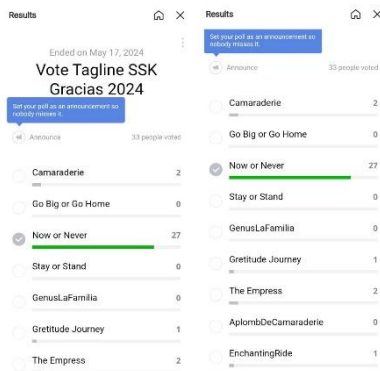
Results

Ended on May 17, 2024

Vote Tagline SSK Gracias 2024

Set your poll as an announcement so nobody misses it.

Announce

33 people voted

Camaraderie 2

Go Big or Go Home 0

Now or Never 27

Stay or Stand 0

GenusLaFamilia 0

Gretitude Journey 1

The Empress 2

Results

Set your poll as an announcement so nobody misses it.

Announce

33 people voted

Camaraderie 2

Go Big or Go Home 0

Now or Never 27

Stay or Stand 0

GenusLaFamilia 0

Gretitude Journey 1

The Empress 2

AplombDeCamaraderie 0

EnchantingRide 1